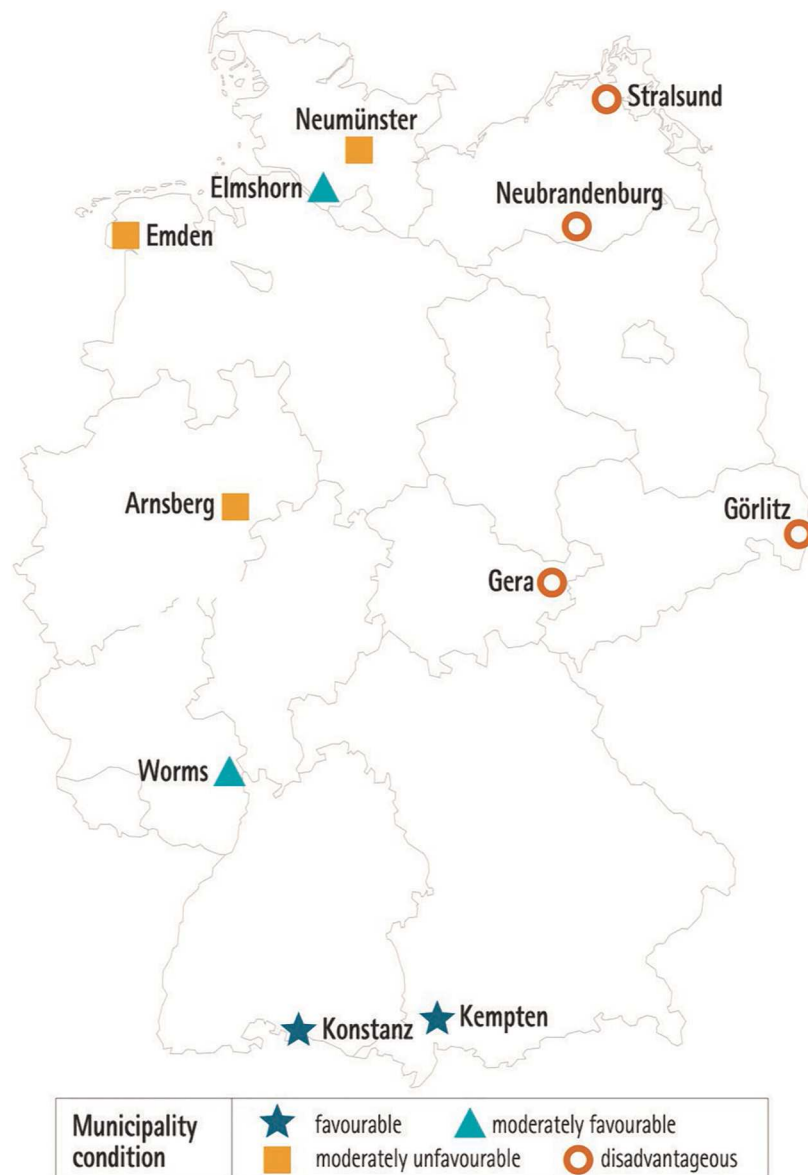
Stralsund

Neumünster

Elmshorn

Neubrandenburg

Emden

Arnsberg

Görlitz

Gera

Worms

Konstanz

Kempten

| Municipality condition | favourable | moderately favourable |
|---|---|---|
| | moderately unfavourable | disadvantageous |